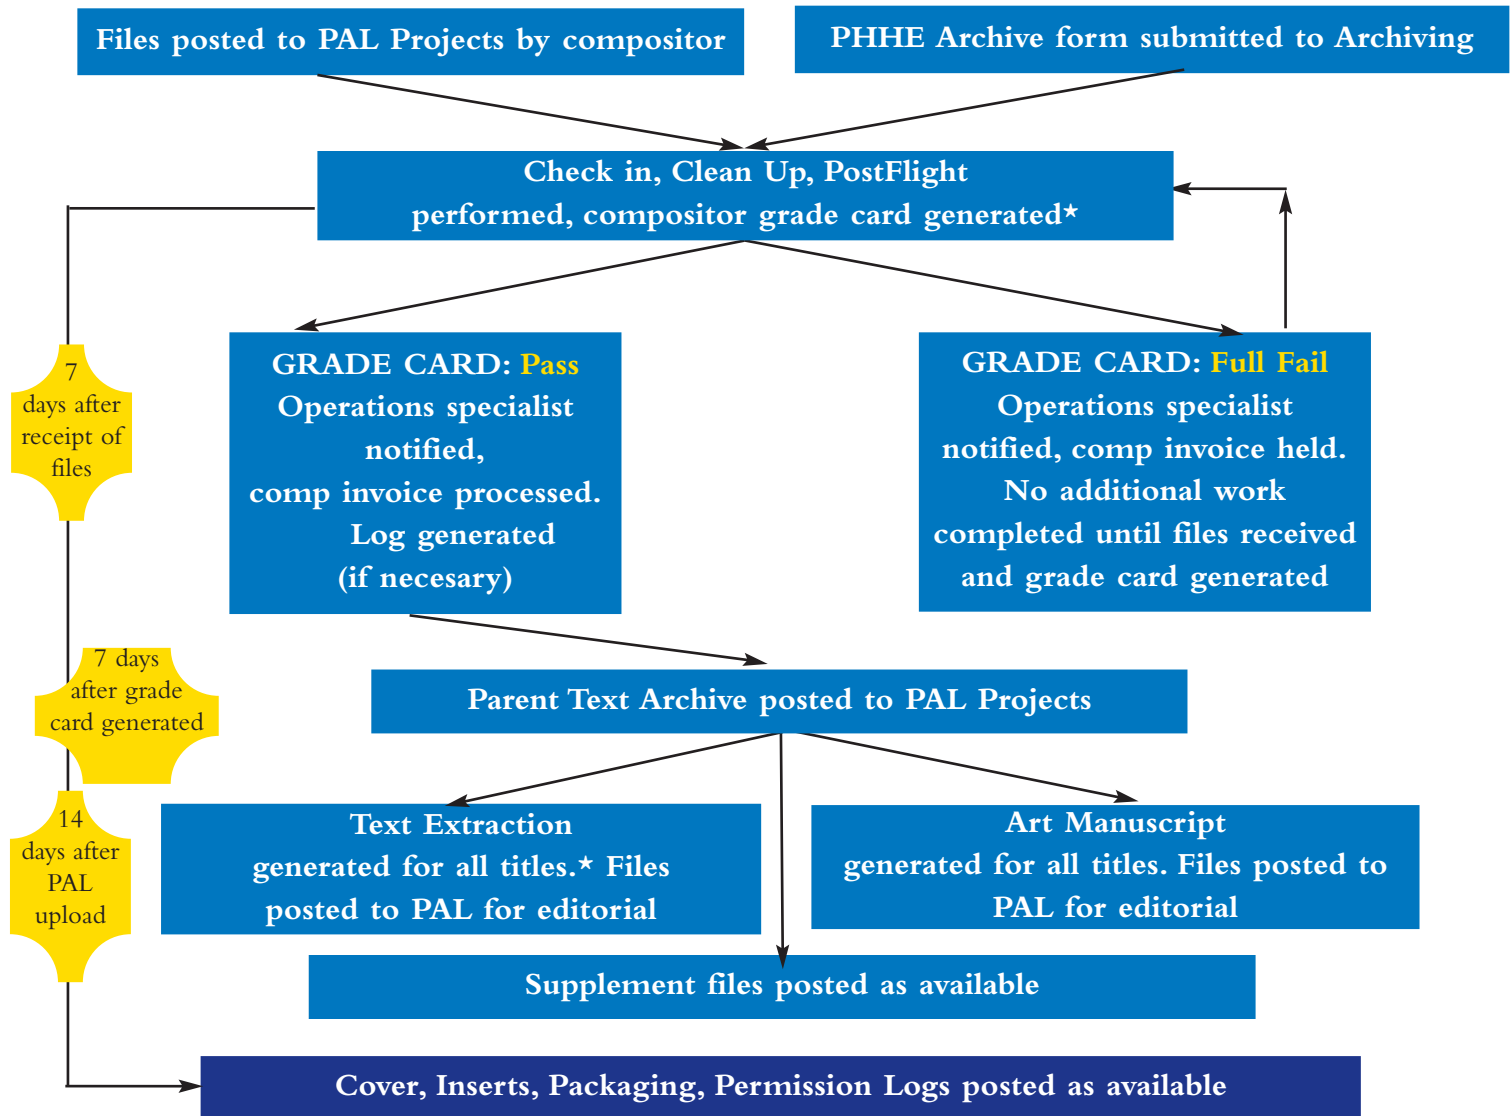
Files posted to PAL Projects by compositor

PHHE Archive form submitted to Archiving

Check in, Clean Up, PostFlight performed, compositor grade card generated*

7 days after receipt of files

GRADE CARD: Pass
Operations specialist notified, comp invoice processed. Log generated (if necesary)

GRADE CARD: Full Fail
Operations specialist notified, comp invoice held. No additional work completed until files received and grade card generated

7 days after grade card generated

Parent Text Archive posted to PAL Projects

14 days after PAL upload

Text Extraction generated for all titles.* Files posted to PAL for editorial

Art Manuscript generated for all titles. Files posted to PAL for editorial

Supplement files posted as available

Cover, Inserts, Packaging, Permission Logs posted as available